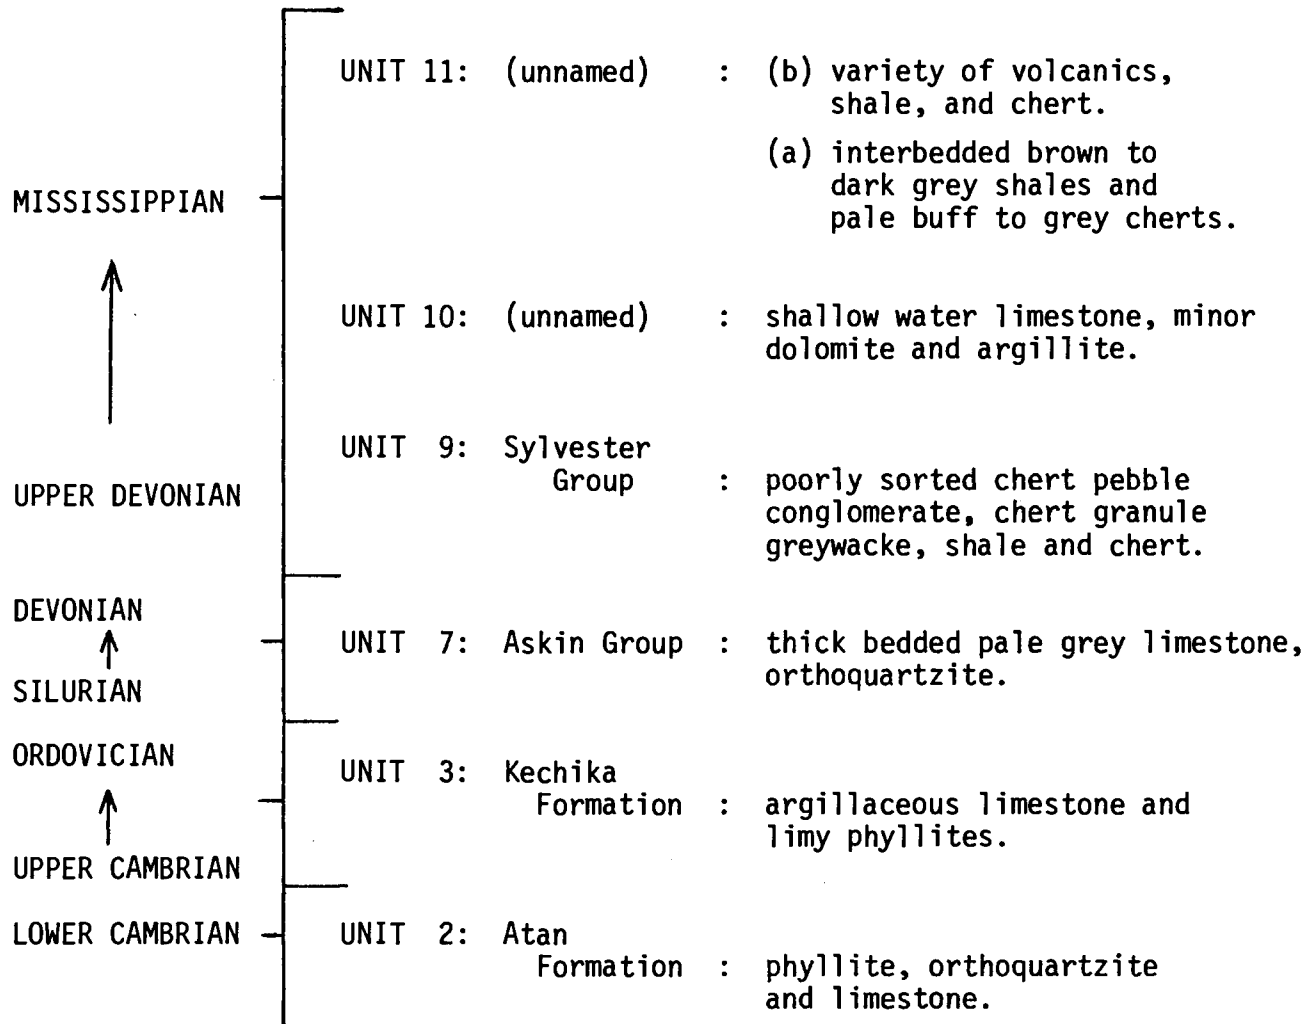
MISSISSIPPIAN

UPPER DEVONIAN

DEVONIAN

SILURIAN

ORDOVICIAN

UPPER CAMBRIAN

LOWER CAMBRIAN

UNIT 11: (unnamed) : (b) variety of volcanics, shale, and chert.

(a) interbedded brown to dark grey shales and pale buff to grey cherts.

UNIT 10: (unnamed) : shallow water limestone, minor dolomite and argillite.

UNIT 9: Sylvester Group : poorly sorted chert pebble conglomerate, chert granule greywacke, shale and chert.

UNIT 7: Askin Group : thick bedded pale grey limestone, orthoquartzite.

UNIT 3: Kechika Formation : argillaceous limestone and limy phyllites.

UNIT 2: Atan Formation : phyllite, orthoquartzite and limestone.